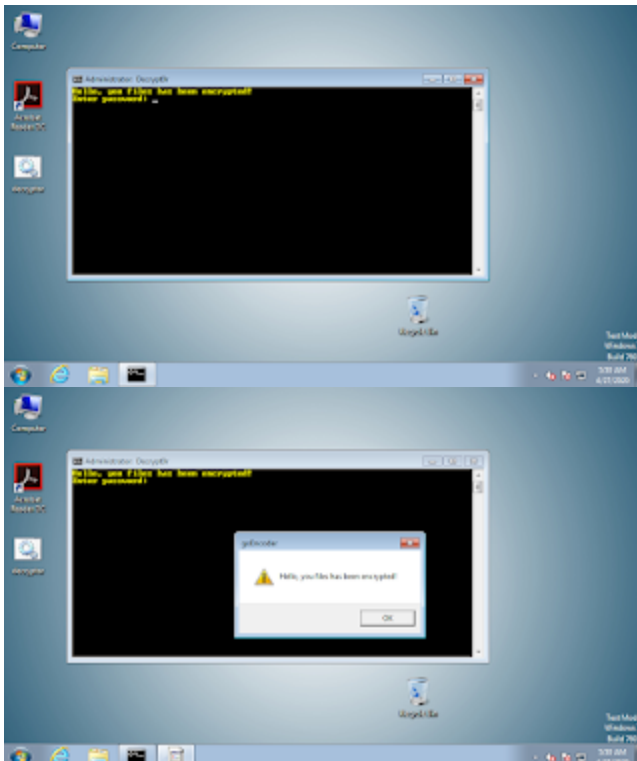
Computer

Acrobat Reader DC

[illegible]

Administrator: DecryptIt

Hello, you files has been encrypted!
Enter password: _

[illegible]

Test Mode
Windows
Build 760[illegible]

5:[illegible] AM
4/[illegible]/2020

Computer

Acrobat Reader DC

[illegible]

Administrator: DecryptIt

Hello, you files has been encrypted!
Enter password:

goEncoder

Hello, you files has been encrypted!

OK

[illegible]

Test Mode
Windows
Build 760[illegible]

5:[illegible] AM